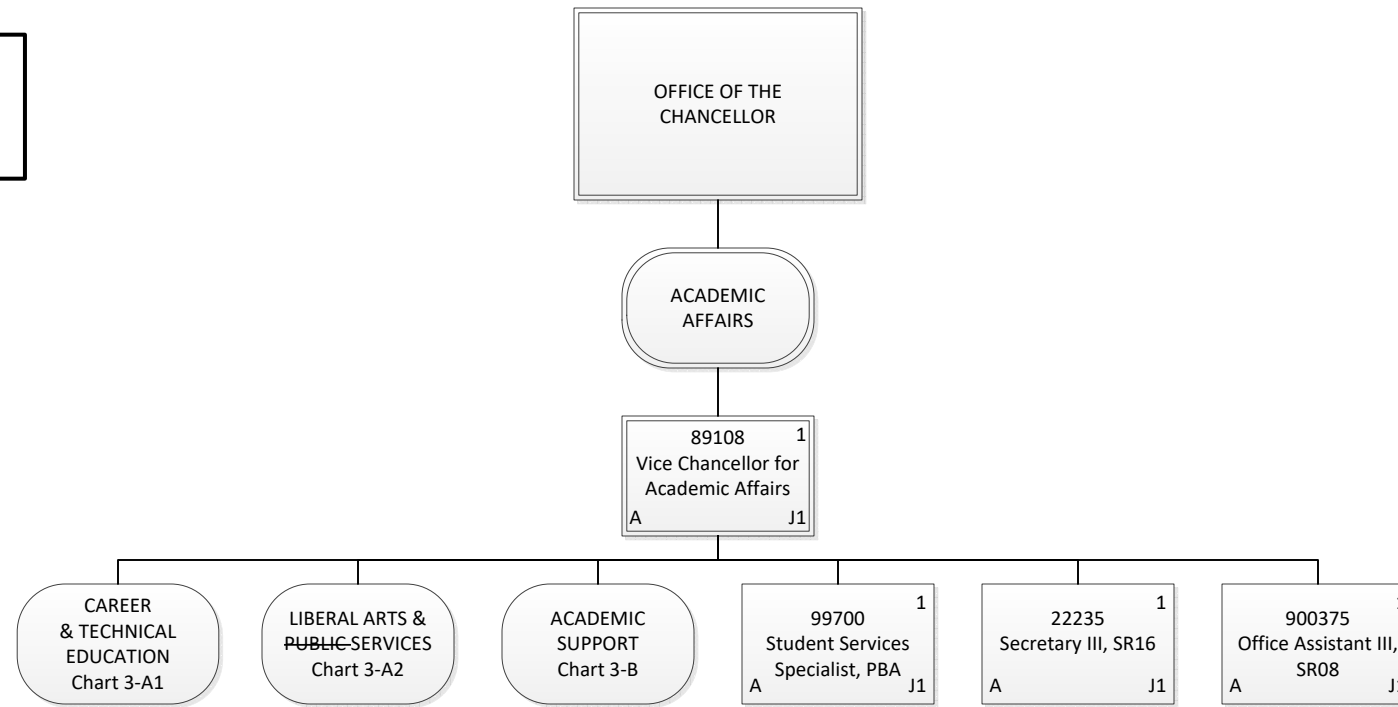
OFFICE OF THE CHANCELLOR

ACADEMIC AFFAIRS

89108
1
Vice Chancellor for Academic Affairs
A
J1

CAREER & TECHNICAL EDUCATION Chart 3-A1

LIBERAL ARTS & ~~PUBLIC~~ SERVICES Chart 3-A2

ACADEMIC SUPPORT Chart 3-B

99700
1
Student Services Specialist, PBA
A
J1

22235
1
Secretary III, SR16
A
J1

900375
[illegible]
Office Assistant III, SR08
A
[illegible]